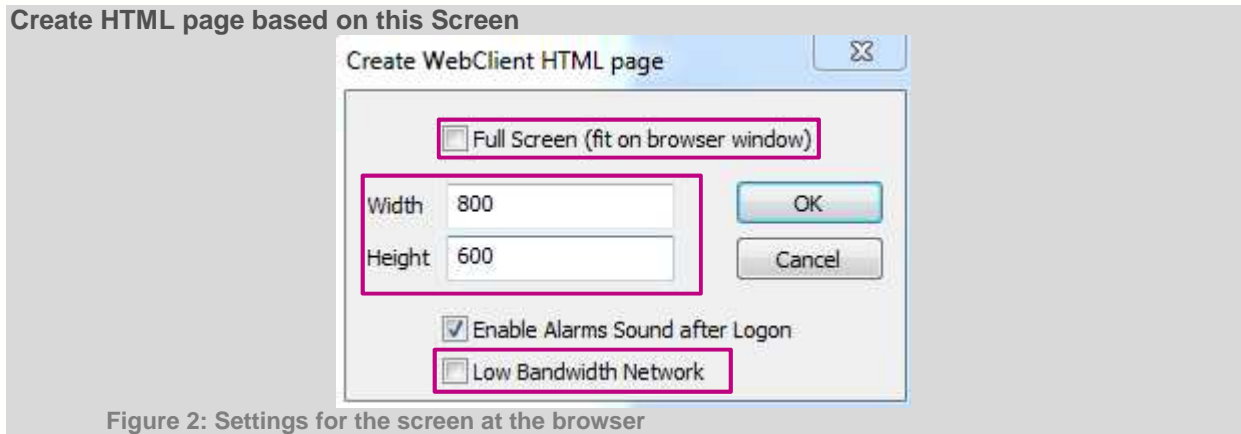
**Create HTML page based on this Screen**

Create WebClient HTML page

Full Screen (fit on browser window)

Width 800

Height 600

OK

Cancel

Enable Alarms Sound after Logon

Low Bandwidth Network

Figure 2: Settings for the screen at the browser